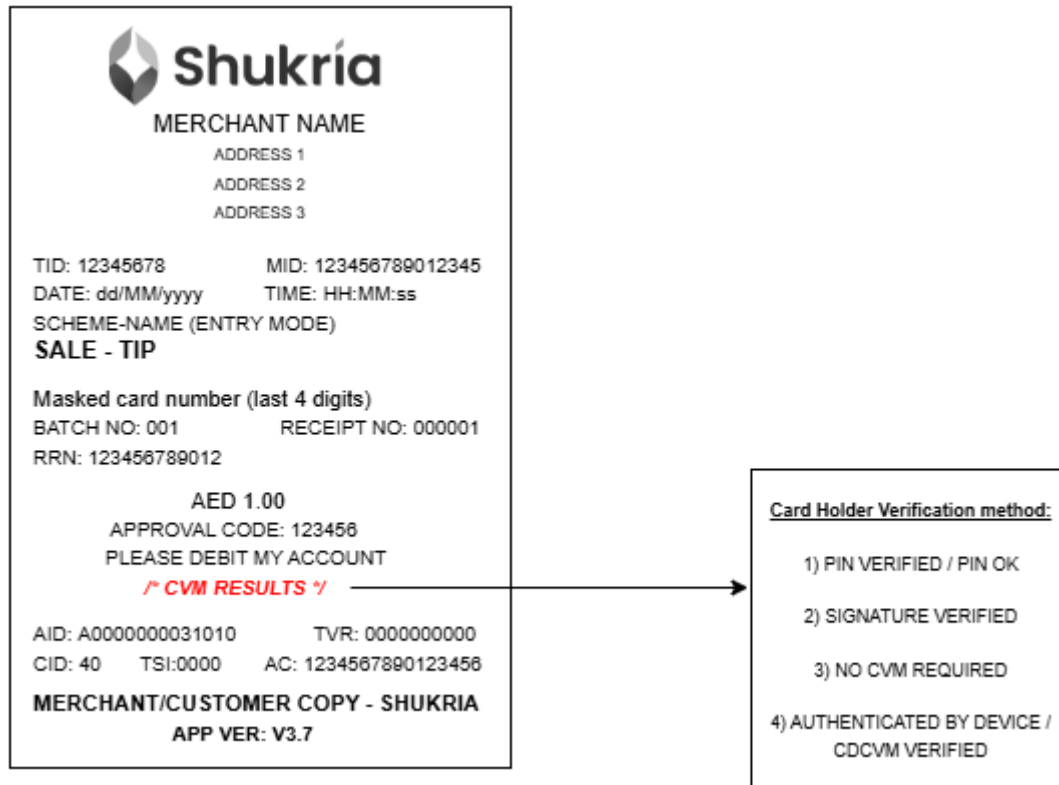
Shukria
MERCHANT NAME
ADDRESS 1
ADDRESS 2
ADDRESS 3

TID: 12345678 MID: 123456789012345
DATE: dd/MM/yyyy TIME: HH:MM:ss
SCHEME-NAME (ENTRY MODE)
SALE - TIP

Masked card number (last 4 digits)
BATCH NO: 001 RECEIPT NO: 000001
RRN: 123456789012

AED 1.00
APPROVAL CODE: 123456
PLEASE DEBIT MY ACCOUNT
/* CVM RESULTS */

AID: A0000000031010 TVR: 0000000000
CID: 40 TSI:0000 AC: 1234567890123456
MERCHANT/CUSTOMER COPY - SHUKRIA
APP VER: V3.7

Card Holder Verification method:

1) PIN VERIFIED / PIN OK

2) SIGNATURE VERIFIED

3) NO CVM REQUIRED

4) AUTHENTICATED BY DEVICE / CDCVM VERIFIED